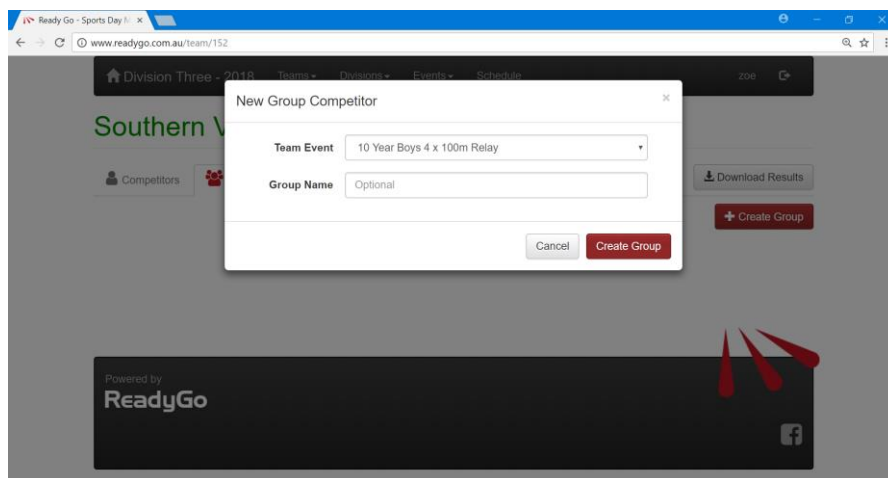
Ready Go - Sports Day M ×

www.readygo.com.au/team/152

Division Three - 2018 Teams Divisions Events Schedule zoe

Southern V

Competitors

New Group Competitor

×

Team Event 10 Year Boys 4 x 100m Relay

Group Name Optional

Cancel Create Group

Download Results

Create Group

Powered by

ReadyGo